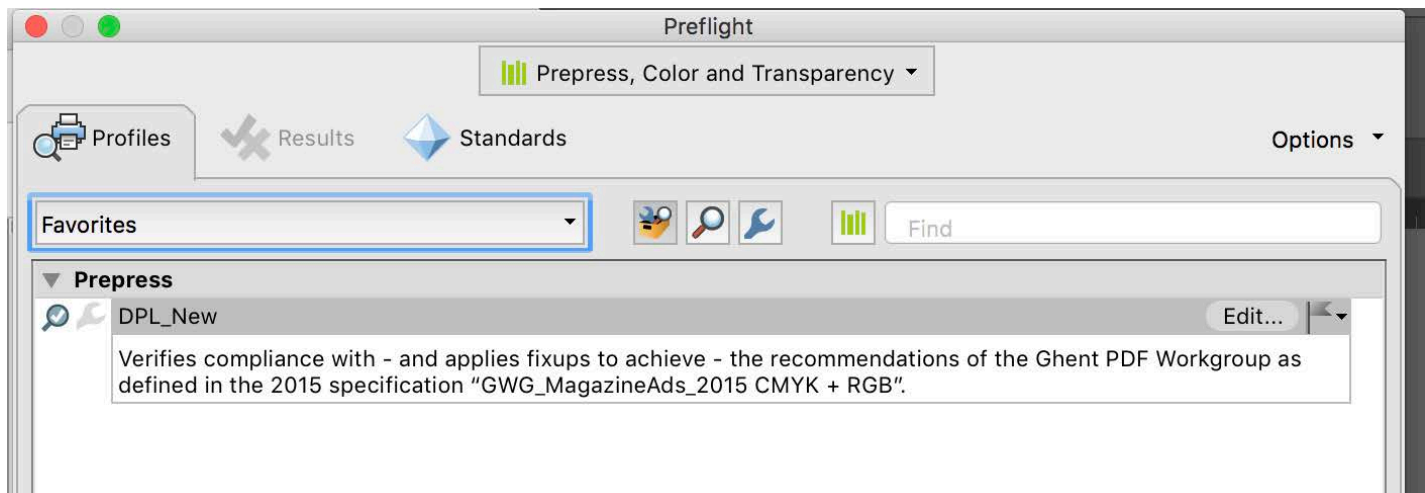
Preflight

Prepress, Color and Transparency

Profiles Results Standards Options

Favorites

Find

Prepress

DPL_New

Edit...

Verifies compliance with - and applies fixups to achieve - the recommendations of the Ghent PDF Workgroup as defined in the 2015 specification "GWG_MagazineAds_2015 CMYK + RGB".